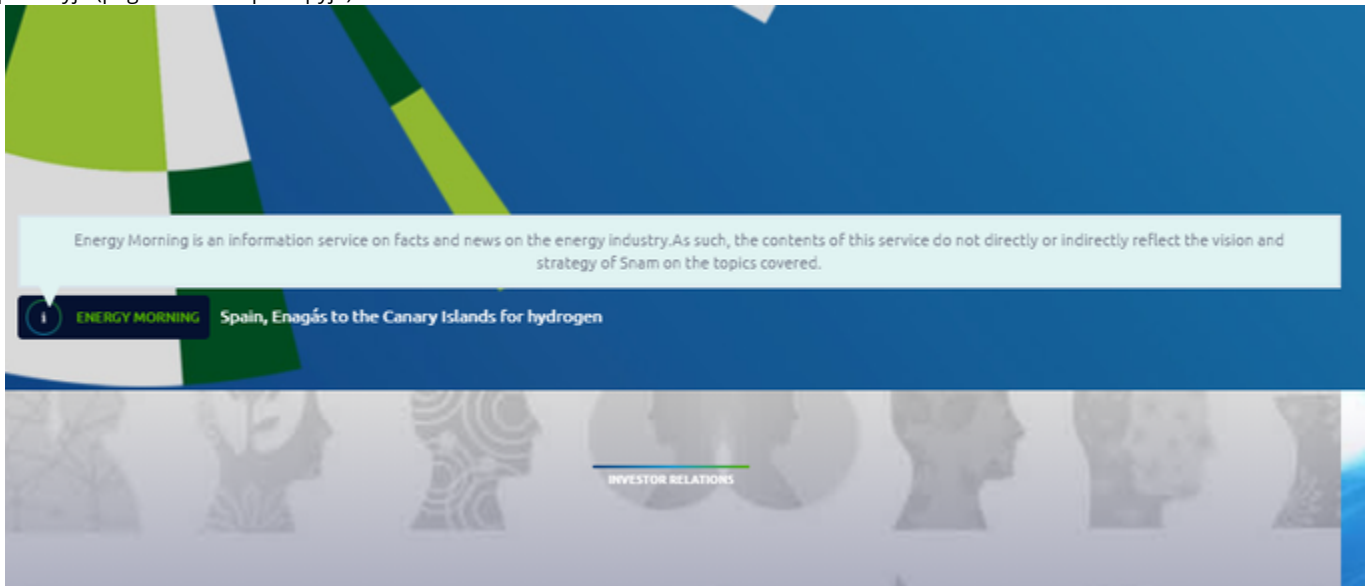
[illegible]

Energy Morning is an information service on facts and news on the energy industry.As such, the contents of this service do not directly or indirectly reflect the vision and strategy of Snam on the topics covered.

i ENERGY MORNING Spain, Enagás to the Canary Islands for hydrogen

INVESTOR RELATIONS